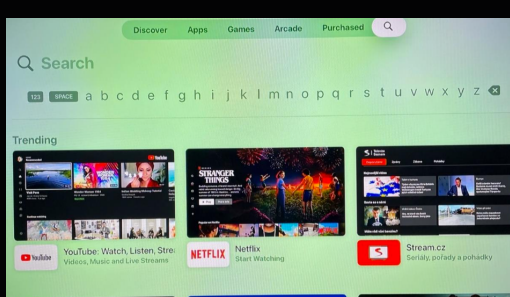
Discover Apps Games Arcade Purchased

Search

123 SPACE a b c d e f g h i j k l m n o p q r s t u v w x y z

Trending

YouTube
STRANGER THINGS
YouTube
YouTube: Watch, Listen, Stre
Videos, Music and Live Streams

NETFLIX
Netflix
Start Watching

Stream.cz
Seriály, pořady a pohádky